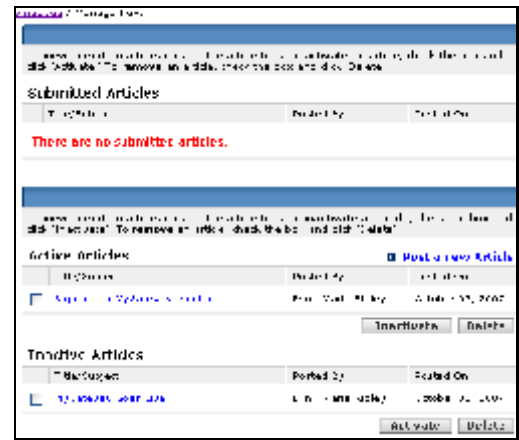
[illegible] / Manage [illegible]

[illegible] click "Activate". To remove an article, check the box and click "Delete".

Submitted Articles

| Title/Subject | Posted By | Posted On |
|---|---|---|

There are no submitted articles.

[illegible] click "Inactivate". To remove an article, check the box and click "Delete".

Active Articles

Post a new Article

| Title/Subject | Posted By | Posted On |
|---|---|---|
| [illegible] | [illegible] | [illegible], 2007 |

Inactivate Delete

Inactive Articles

| Title/Subject | Posted By | Posted On |
|---|---|---|
| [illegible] | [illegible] | October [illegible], 200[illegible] |

Activate Delete